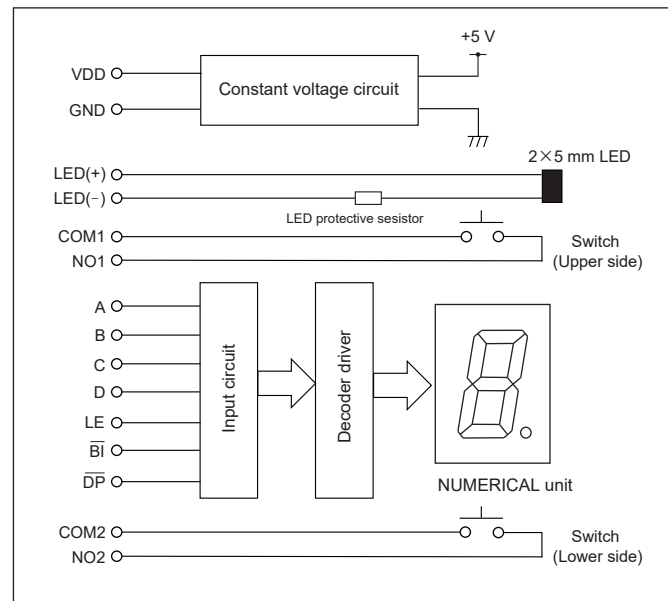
+5 V

VDD

GND

Constant voltage circuit

LED(+)

LED(−)

2×5 mm LED

LED protective sesistor

COM1

NO1

Switch (Upper side)

A

B

C

D

LE

$\overline{BI}$

$\overline{DP}$

Input circuit

Decoder driver

NUMERICAL unit

COM2

NO2

Switch (Lower side)